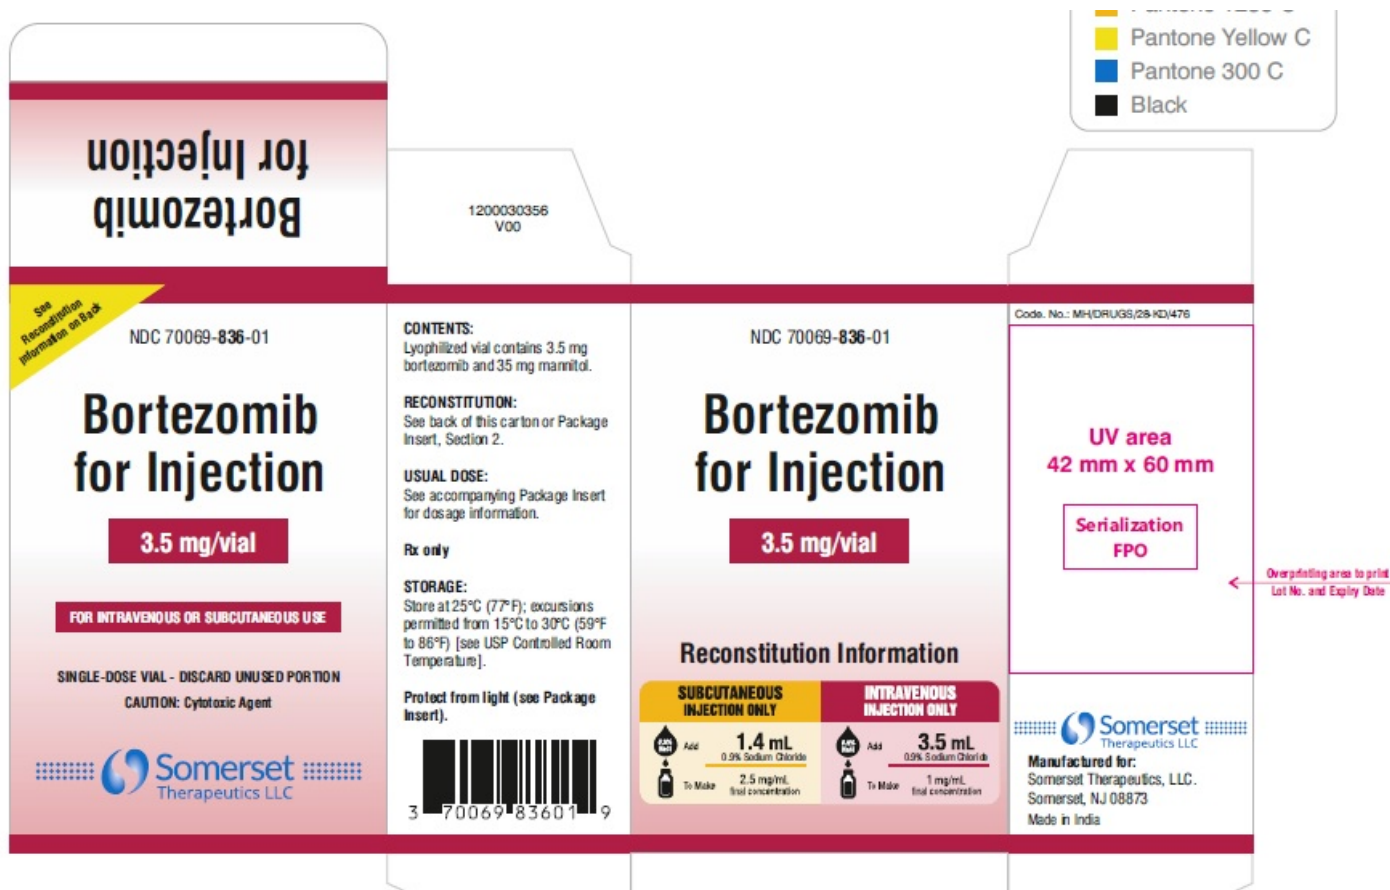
Pantone Yellow C
Pantone 300 C
Black

Bortezomib
for Injection

See Reconstitution information on Back

NDC 70069-836-01

Bortezomib for Injection

3.5 mg/vial

FOR INTRAVENOUS OR SUBCUTANEOUS USE

SINGLE-DOSE VIAL - DISCARD UNUSED PORTION
CAUTION: Cytotoxic Agent

Somerset Therapeutics LLC

1200030356
V00

CONTENTS:
Lyophilized vial contains 3.5 mg bortezomib and 35 mg mannitol.

RECONSTITUTION:
See back of this carton or Package Insert, Section 2.

USUAL DOSE:
See accompanying Package Insert for dosage information.

Rx only

STORAGE:
Store at 25°C (77°F); excursions permitted from 15°C to 30°C (59°F to 86°F) [see USP Controlled Room Temperature].

Protect from light (see Package Insert).

3 70069 83601 9

NDC 70069-836-01

Bortezomib for Injection

3.5 mg/vial

Reconstitution Information

| SUBCUTANEOUS INJECTION ONLY | INTRAVENOUS INJECTION ONLY |
|---|---|
| Add 1.4 mL 0.9% Sodium Chloride | Add 3.5 mL 0.9% Sodium Chloride |
| To Make 2.5 mg/mL final concentration | To Make 1 mg/mL final concentration |

Code. No.: MH/DRUGS/28-KD/476

UV area
42 mm x 60 mm

Serialization
FPO

Overprinting area to print Lot No. and Expiry Date

Somerset Therapeutics LLC
Manufactured for:
Somerset Therapeutics, LLC.
Somerset, NJ 08873
Made in India